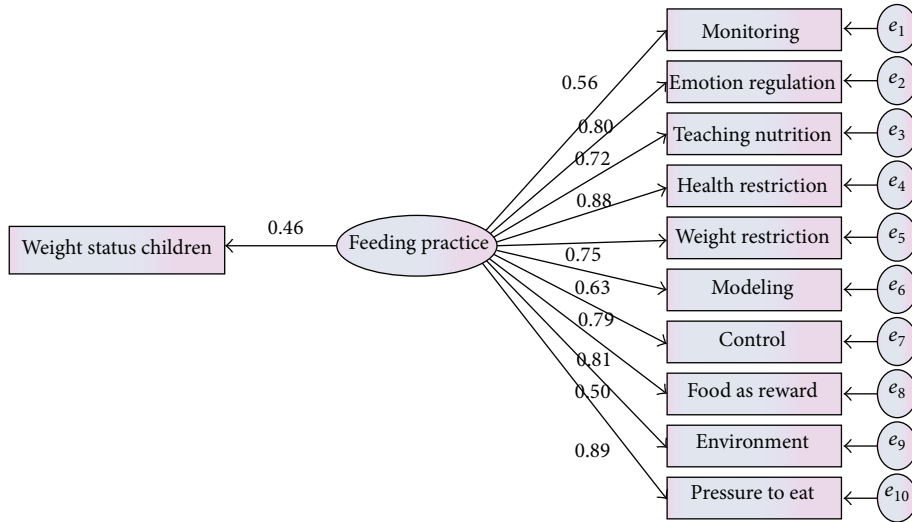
Monitoring
Emotion regulation
Teaching nutrition
Health restriction
Weight restriction
Modeling
Control
Food as reward
Environment
Pressure to eat

$e_1$
$e_2$
$e_3$
$e_4$
$e_5$
$e_6$
$e_7$
$e_8$
$e_9$
$e_{10}$

0.56
0.80
0.72
0.88
0.75
0.63
0.79
0.81
0.50
0.89

Weight status children
0.46
Feeding practice